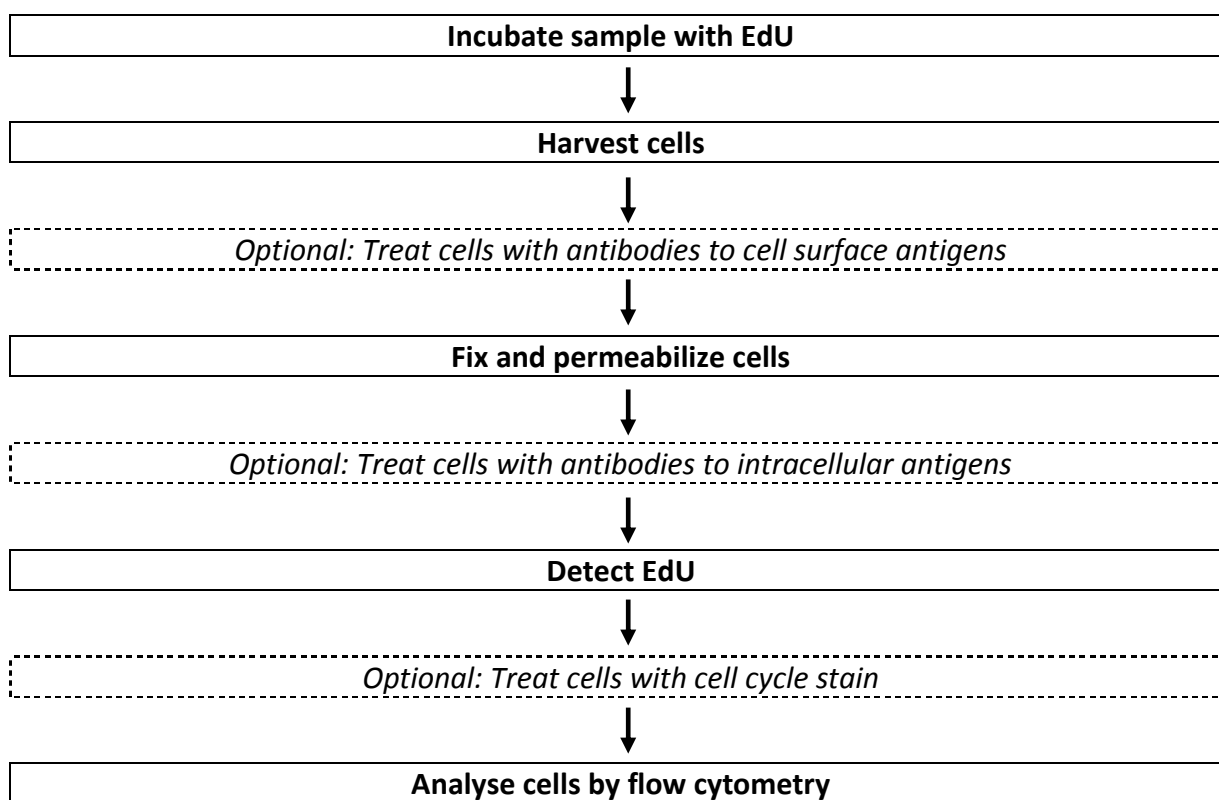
Incubate sample with EdU

Harvest cells

Optional: Treat cells with antibodies to cell surface antigens

Fix and permeabilize cells

Optional: Treat cells with antibodies to intracellular antigens

Detect EdU

Optional: Treat cells with cell cycle stain

Analyse cells by flow cytometry